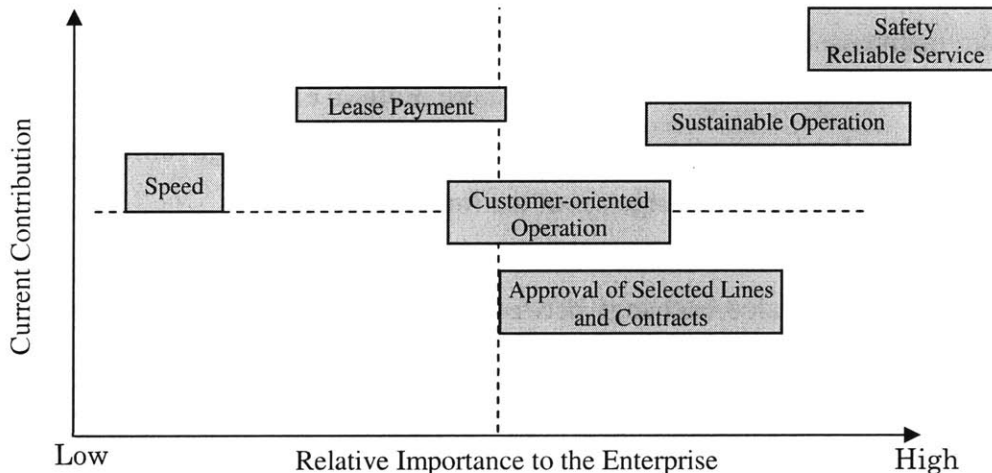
Safety
Reliable Service

Lease Payment

Sustainable Operation

Current Contribution

Speed

Customer-oriented Operation

Approval of Selected Lines and Contracts

Low

Relative Importance to the Enterprise

High